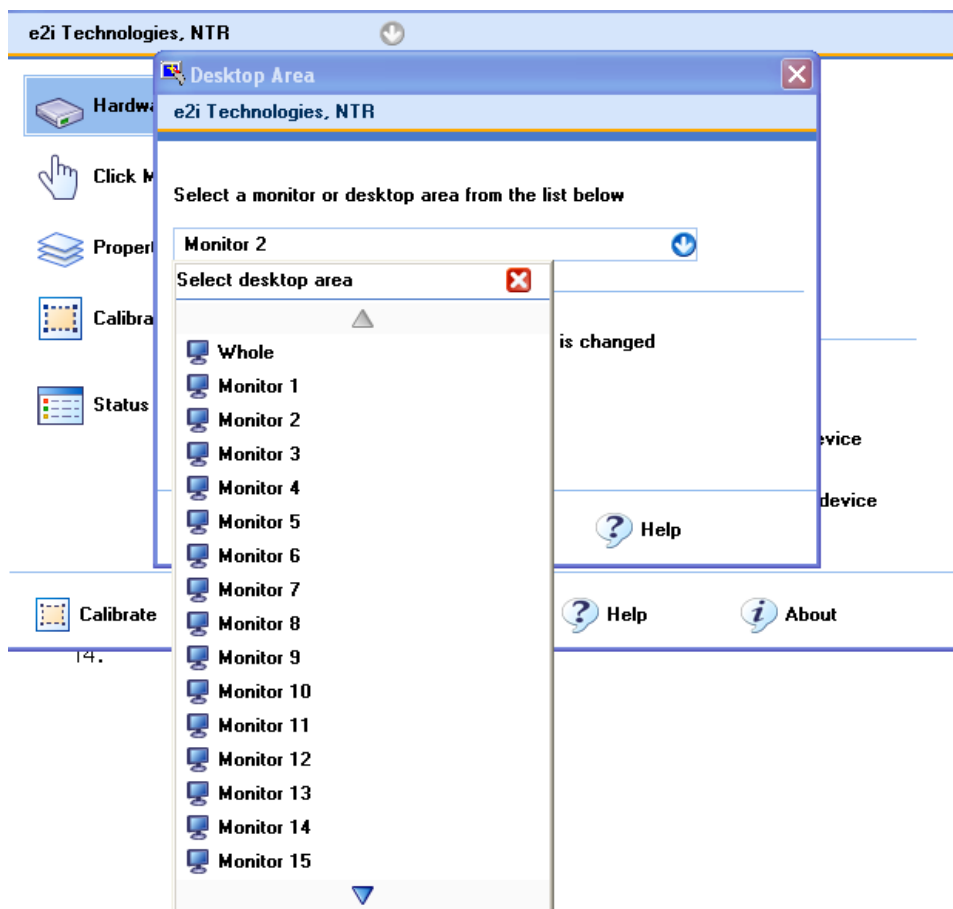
e2i Technologies, NTR

Hardwa

Click M

Propert

Calibra

Status

Desktop Area

e2i Technologies, NTR

Select a monitor or desktop area from the list below

Monitor 2

Select desktop area

Whole
Monitor 1
Monitor 2
Monitor 3
Monitor 4
Monitor 5
Monitor 6
Monitor 7
Monitor 8
Monitor 9
Monitor 10
Monitor 11
Monitor 12
Monitor 13
Monitor 14
Monitor 15

is changed

evice

device

Help

Calibrate

Help

About

14.